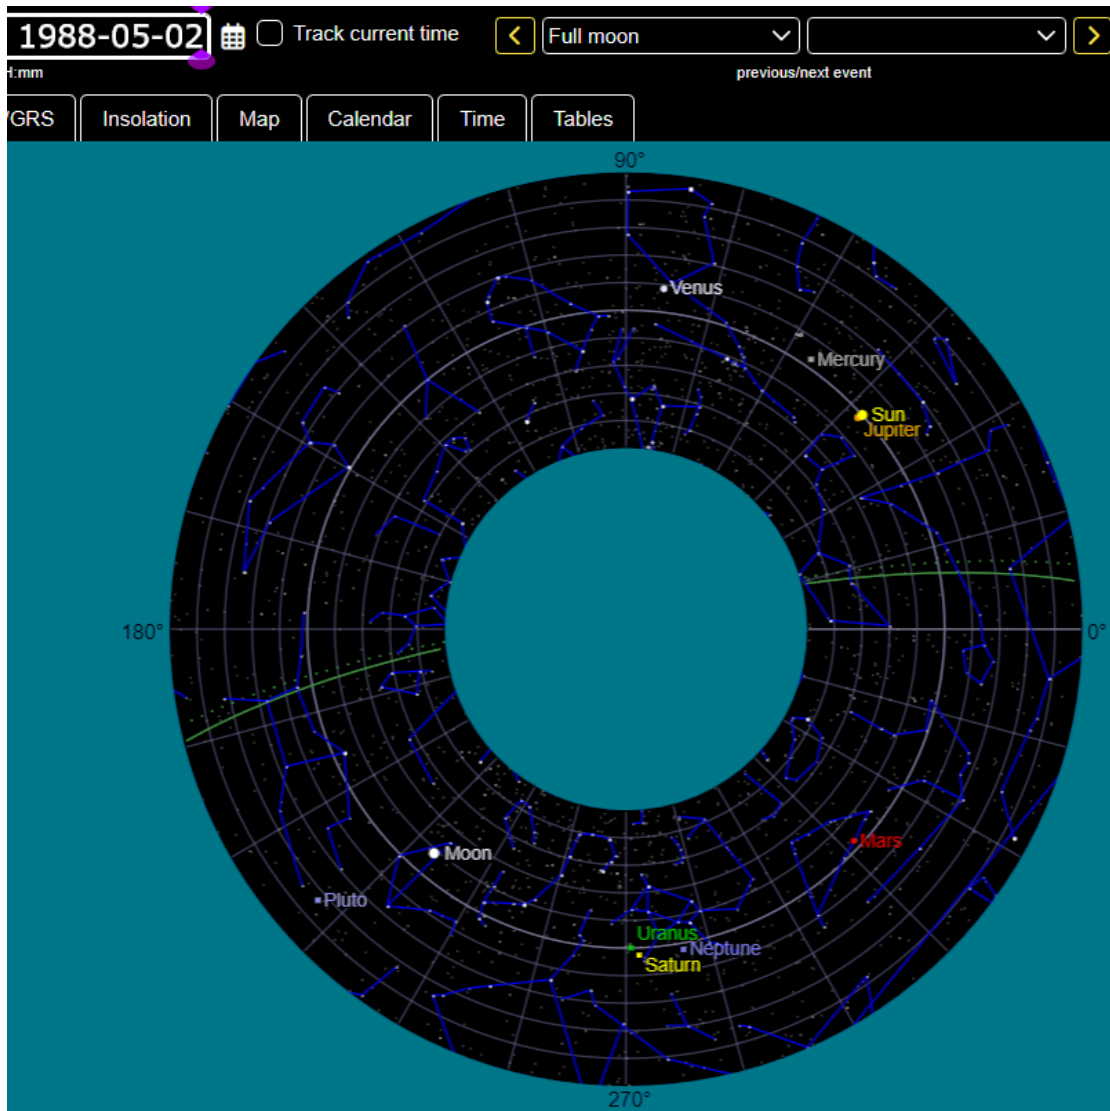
1988-05-02 Track current time < Full moon >
H:mm previous/next event

YGRS Insolation Map Calendar Time Tables

90°

Venus

Mercury

Sun
Jupiter

180°

0°

Mars

Moon

Pluto

Uranus
Neptune
Saturn

270°